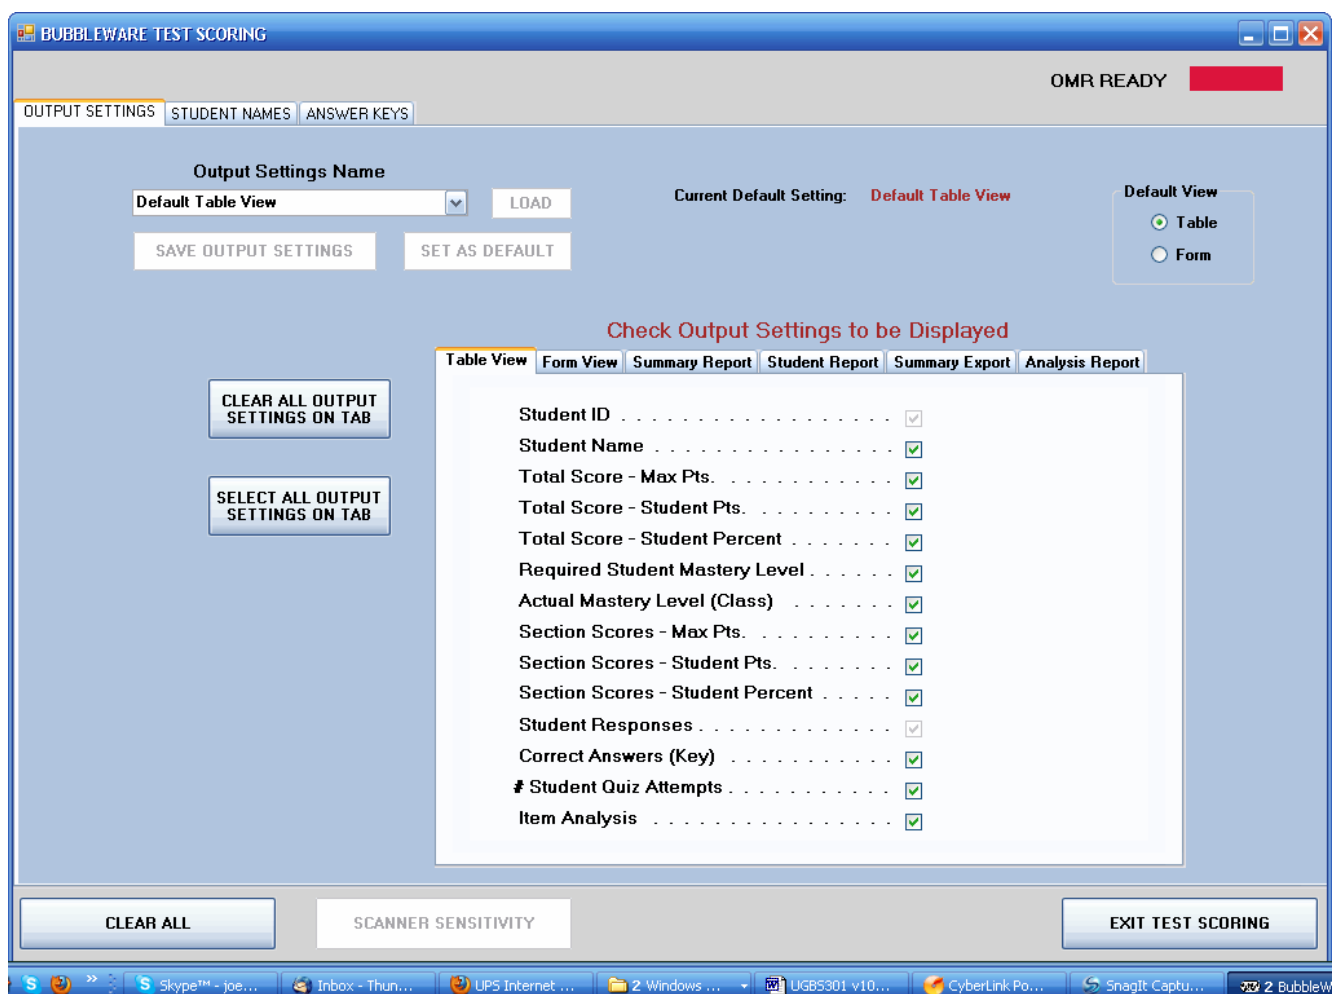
BUBBLEWARE TEST SCORING

OMR READY

OUTPUT SETTINGS | STUDENT NAMES | ANSWER KEYS

Output Settings Name

Default Table View

LOAD

SAVE OUTPUT SETTINGS

SET AS DEFAULT

Current Default Setting: Default Table View

Default View

Table

Form

Check Output Settings to be Displayed

Table View | Form View | Summary Report | Student Report | Summary Export | Analysis Report

CLEAR ALL OUTPUT SETTINGS ON TAB

SELECT ALL OUTPUT SETTINGS ON TAB

Student ID . . . . . . . . . . . . . . . . . . .
Student Name . . . . . . . . . . . . . . . .
Total Score - Max Pts. . . . . . . . . . . . .
Total Score - Student Pts. . . . . . . . . . .
Total Score - Student Percent . . . . . . .
Required Student Mastery Level . . . . . .
Actual Mastery Level (Class) . . . . . . .
Section Scores - Max Pts. . . . . . . . . .
Section Scores - Student Pts. . . . . . . .
Section Scores - Student Percent . . . . .
Student Responses . . . . . . . . . . . . .
Correct Answers (Key) . . . . . . . . . . .
# Student Quiz Attempts . . . . . . . . . . .
Item Analysis . . . . . . . . . . . . . . . .

CLEAR ALL

SCANNER SENSITIVITY

EXIT TEST SCORING

Skype™ - joe... | Inbox - Thun... | UPS Internet ... | 2 Windows ... | UGBS301 v10... | CyberLink Po... | SnagIt Captu... | 2 BubbleW